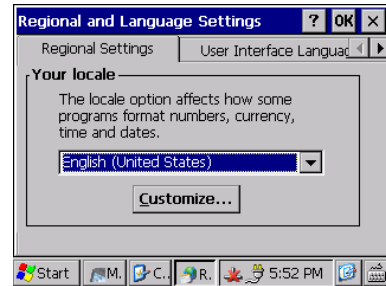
Regional and Language Settings ? OK ×

Regional Settings | User Interface Languag

Your locale

The locale option affects how some programs format numbers, currency, time and dates.

English (United States)

Customize...

Start M. C. R. 5:52 PM